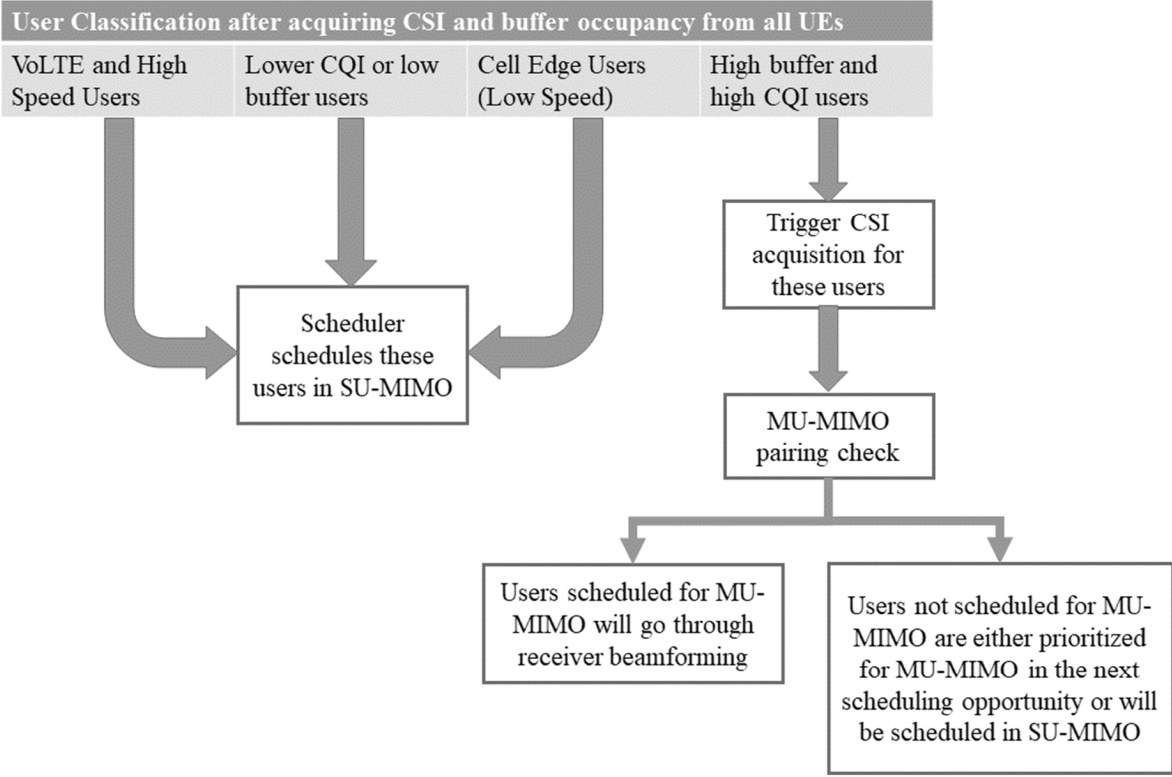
User Classification after acquiring CSI and buffer occupancy from all UEs

VoLTE and High Speed Users

Lower CQI or low buffer users

Cell Edge Users (Low Speed)

High buffer and high CQI users

Scheduler schedules these users in SU-MIMO

Trigger CSI acquisition for these users

MU-MIMO pairing check

Users scheduled for MU-MIMO will go through receiver beamforming

Users not scheduled for MU-MIMO are either prioritized for MU-MIMO in the next scheduling opportunity or will be scheduled in SU-MIMO